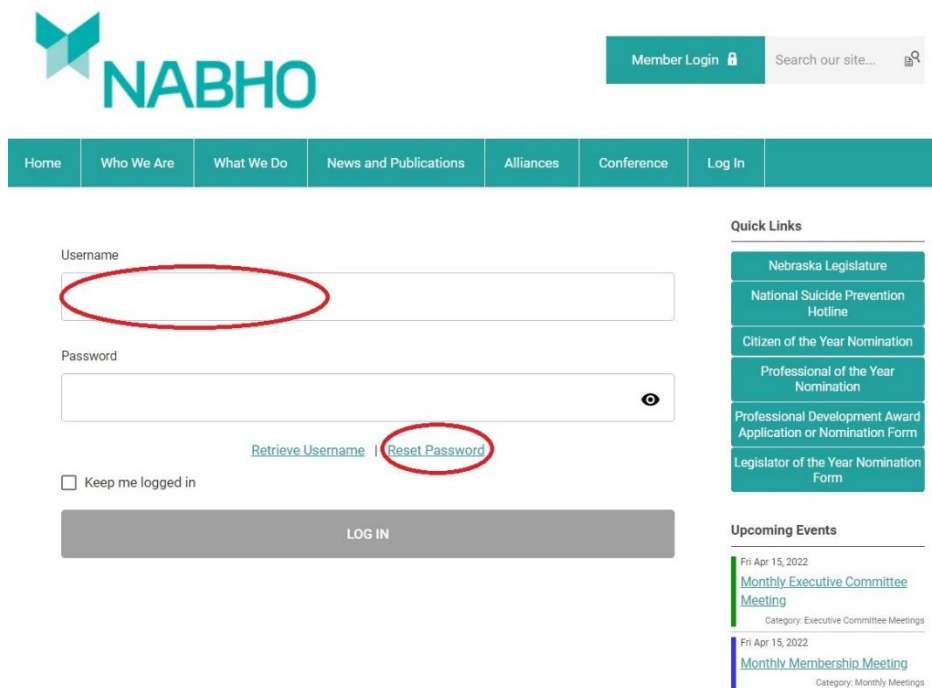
NABHO

Member Login

Search our site...

Home | Who We Are | What We Do | News and Publications | Alliances | Conference | Log In

Username

Password

Retrieve Username | Reset Password

Keep me logged in

LOG IN

Quick Links

Nebraska Legislature

National Suicide Prevention Hotline

Citizen of the Year Nomination

Professional of the Year Nomination

Professional Development Award Application or Nomination Form

Legislator of the Year Nomination Form

Upcoming Events

Fri Apr 15, 2022
Monthly Executive Committee Meeting
Category: Executive Committee Meetings

Fri Apr 15, 2022
Monthly Membership Meeting
Category: Monthly Meetings